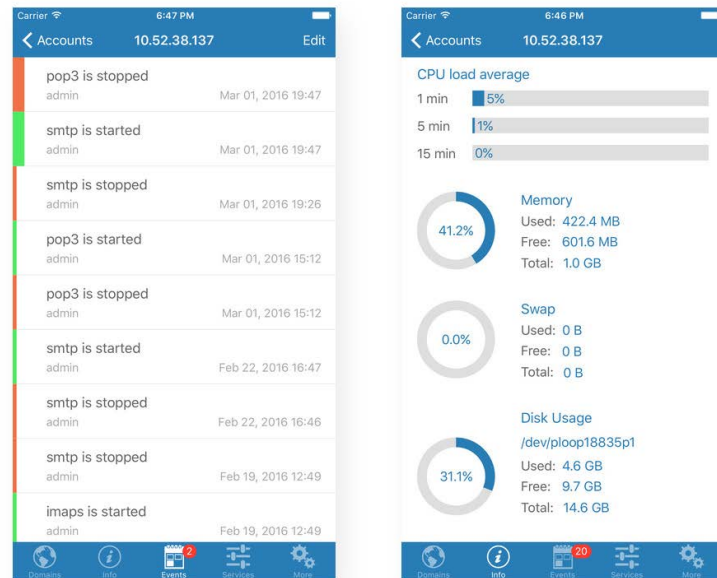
Carrier 6:47 PM

Accounts 10.52.38.137 Edit

pop3 is stopped
admin Mar 01, 2016 19:47

smtp is started
admin Mar 01, 2016 19:47

smtp is stopped
admin Mar 01, 2016 19:26

pop3 is started
admin Mar 01, 2016 15:12

pop3 is stopped
admin Mar 01, 2016 15:12

smtp is started
admin Feb 22, 2016 16:47

smtp is stopped
admin Feb 22, 2016 16:46

smtp is stopped
admin Feb 19, 2016 12:49

imaps is started
admin Feb 19, 2016 12:49

Domains Info 2 Events Services More

Carrier 6:46 PM

Accounts 10.52.38.137

CPU load average

1 min 5%

5 min 1%

15 min 0%

41.2%

Memory
Used: 422.4 MB
Free: 601.6 MB
Total: 1.0 GB

0.0%

Swap
Used: 0 B
Free: 0 B
Total: 0 B

Disk Usage
/dev/ploop18835p1

31.1%

Used: 4.6 GB
Free: 9.7 GB
Total: 14.6 GB

Domains Info 20 Events Services More